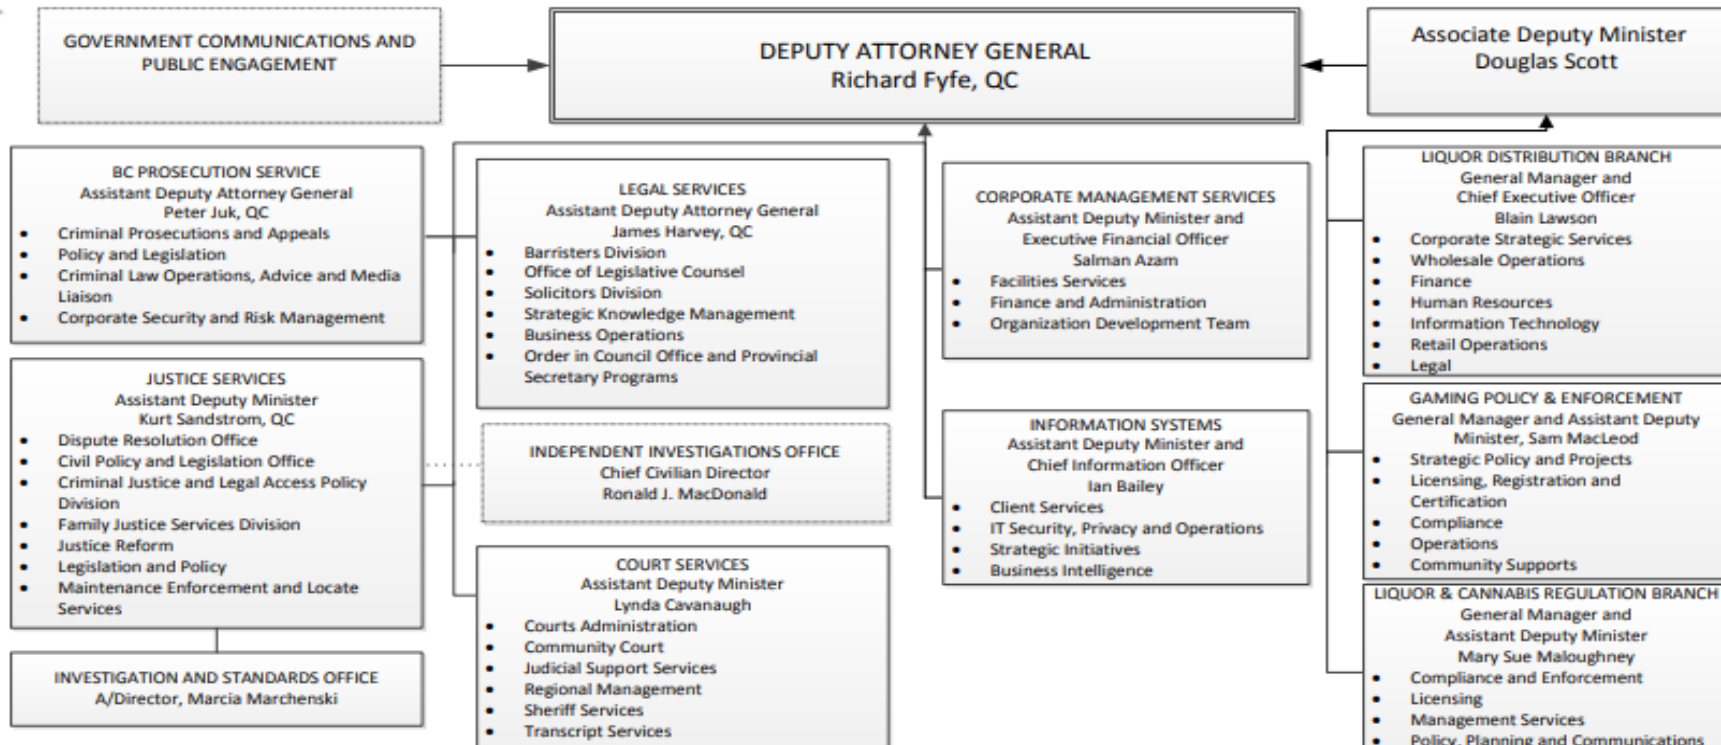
GOVERNMENT COMMUNICATIONS AND PUBLIC ENGAGEMENT

DEPUTY ATTORNEY GENERAL
Richard Fyfe, QC

Associate Deputy Minister
Douglas Scott

BC PROSECUTION SERVICE
Assistant Deputy Attorney General
Peter Juk, QC
• Criminal Prosecutions and Appeals
• Policy and Legislation
• Criminal Law Operations, Advice and Media Liaison
• Corporate Security and Risk Management

JUSTICE SERVICES
Assistant Deputy Minister
Kurt Sandstrom, QC
• Dispute Resolution Office
• Civil Policy and Legislation Office
• Criminal Justice and Legal Access Policy Division
• Family Justice Services Division
• Justice Reform
• Legislation and Policy
• Maintenance Enforcement and Locate Services

INVESTIGATION AND STANDARDS OFFICE
A/Director, Marcia Marchenski

LEGAL SERVICES
Assistant Deputy Attorney General
James Harvey, QC
• Barristers Division
• Office of Legislative Counsel
• Solicitors Division
• Strategic Knowledge Management
• Business Operations
• Order in Council Office and Provincial Secretary Programs

INDEPENDENT INVESTIGATIONS OFFICE
Chief Civilian Director
Ronald J. MacDonald

COURT SERVICES
Assistant Deputy Minister
Lynda Cavanaugh
• Courts Administration
• Community Court
• Judicial Support Services
• Regional Management
• Sheriff Services
• Transcript Services

CORPORATE MANAGEMENT SERVICES
Assistant Deputy Minister and Executive Financial Officer
Salman Azam
• Facilities Services
• Finance and Administration
• Organization Development Team

INFORMATION SYSTEMS
Assistant Deputy Minister and Chief Information Officer
Ian Bailey
• Client Services
• IT Security, Privacy and Operations
• Strategic Initiatives
• Business Intelligence

LIQUOR DISTRIBUTION BRANCH
General Manager and Chief Executive Officer
Blain Lawson
• Corporate Strategic Services
• Wholesale Operations
• Finance
• Human Resources
• Information Technology
• Retail Operations
• Legal

GAMING POLICY & ENFORCEMENT
General Manager and Assistant Deputy Minister, Sam MacLeod
• Strategic Policy and Projects
• Licensing, Registration and Certification
• Compliance
• Operations
• Community Supports

LIQUOR & CANNABIS REGULATION BRANCH
General Manager and Assistant Deputy Minister
Mary Sue Maloughney
• Compliance and Enforcement
• Licensing
• Management Services
• Policy, Planning and Communications